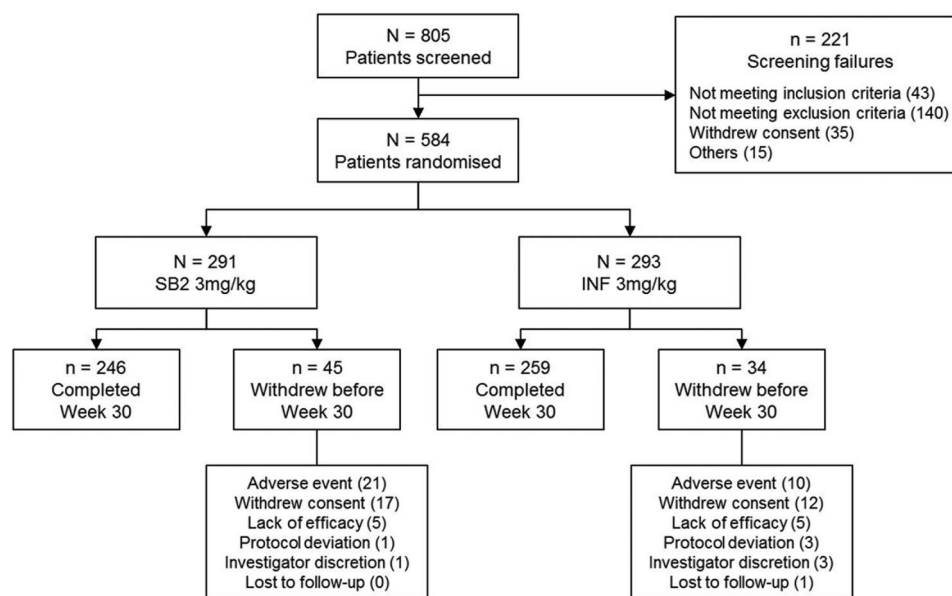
N = 805
Patients screened

n = 221
Screening failures

Not meeting inclusion criteria (43)
Not meeting exclusion criteria (140)
Withdrew consent (35)
Others (15)

N = 584
Patients randomised

N = 291
SB2 3mg/kg

N = 293
INF 3mg/kg

n = 246
Completed
Week 30

n = 45
Withdrew before
Week 30

n = 259
Completed
Week 30

n = 34
Withdrew before
Week 30

Adverse event (21)
Withdrew consent (17)
Lack of efficacy (5)
Protocol deviation (1)
Investigator discretion (1)
Lost to follow-up (0)

Adverse event (10)
Withdrew consent (12)
Lack of efficacy (5)
Protocol deviation (3)
Investigator discretion (3)
Lost to follow-up (1)